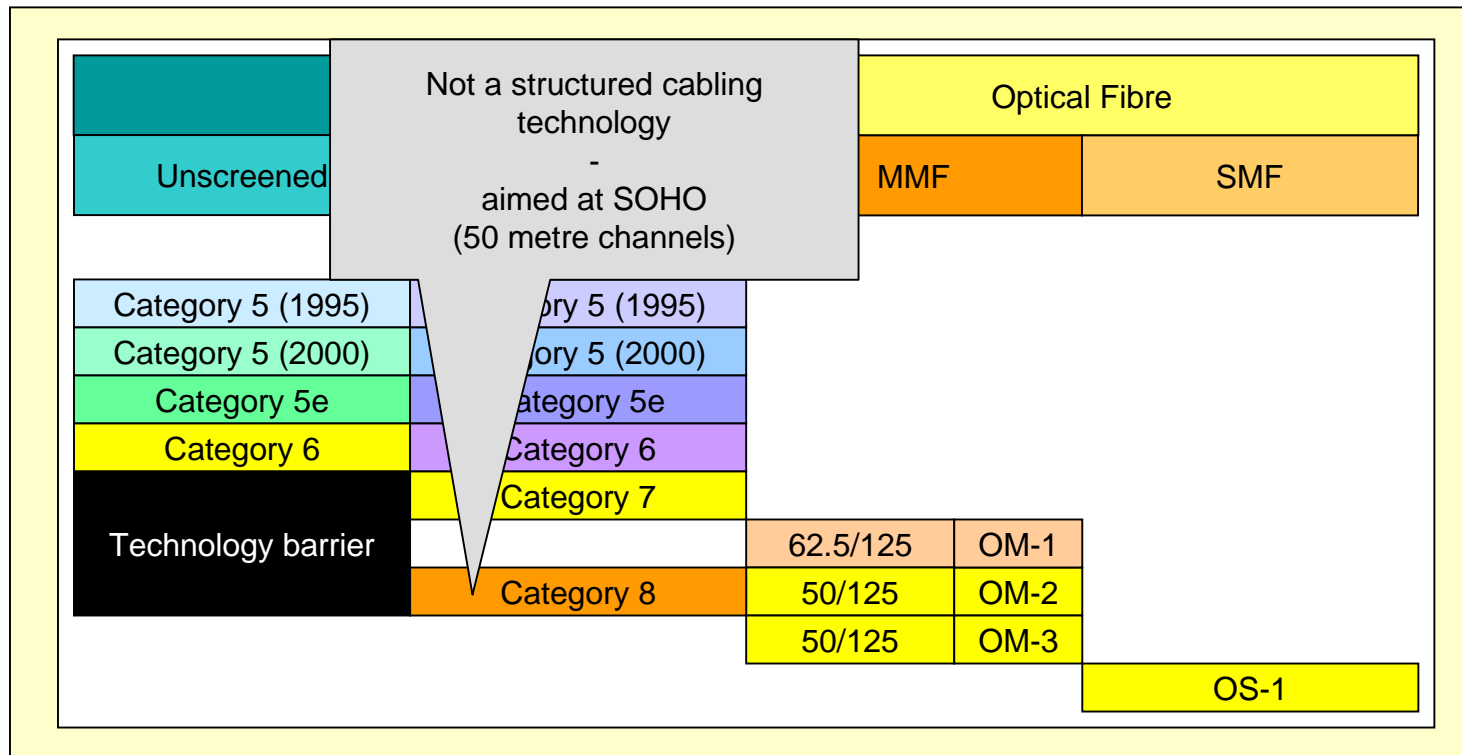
Not a structured cabling technology
-
aimed at SOHO
(50 metre channels)

Optical Fibre

Unscreened

MMF

SMF

Category 5 (1995)

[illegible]ry 5 (1995)

Category 5 (2000)

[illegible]ry 5 (2000)

Category 5e

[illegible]ategory 5e

Category 6

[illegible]ategory 6

Category 7

Technology barrier

62.5/125

OM-1

Category 8

50/125

OM-2

50/125

OM-3

OS-1